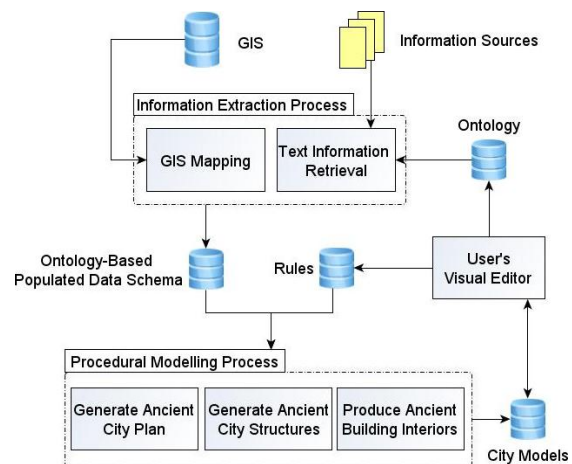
GIS

Information Sources

Information Extraction Process

GIS Mapping

Text Information Retrieval

Ontology

Ontology-Based Populated Data Schema

Rules

User's Visual Editor

Procedural Modelling Process

Generate Ancient City Plan

Generate Ancient City Structures

Produce Ancient Building Interiors

City Models